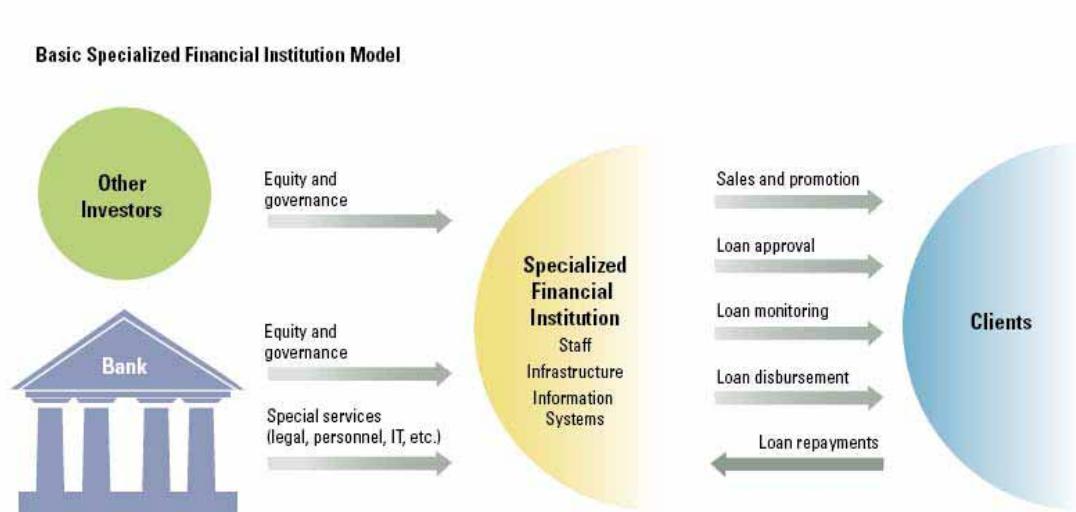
Basic Specialized Financial Institution Model

Other Investors

Equity and governance

Bank

Equity and governance

Special services (legal, personnel, IT, etc.)

Specialized Financial Institution
Staff
Infrastructure
Information Systems

Sales and promotion

Loan approval

Loan monitoring

Loan disbursement

Loan repayments

Clients